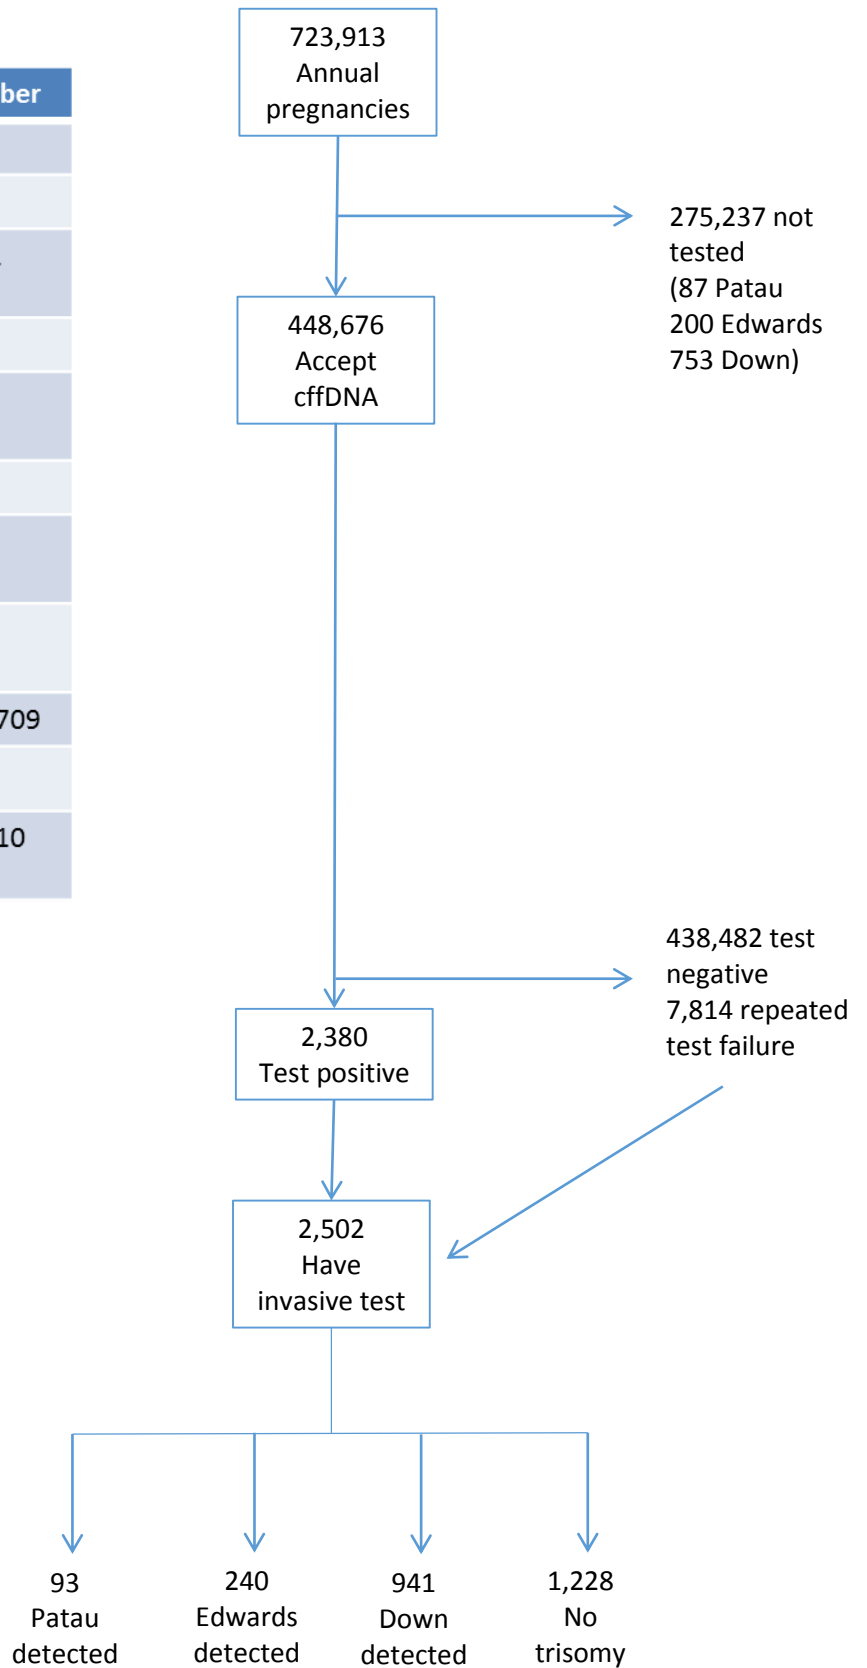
ber

709

10

723,913
Annual
pregnancies

275,237 not tested
(87 Patau
200 Edwards
753 Down)

448,676
Accept
cffDNA

438,482 test negative
7,814 repeated test failure

2,380
Test positive

2,502
Have
invasive test

93
Patau
detected

240
Edwards
detected

941
Down
detected

1,228
No
trisomy